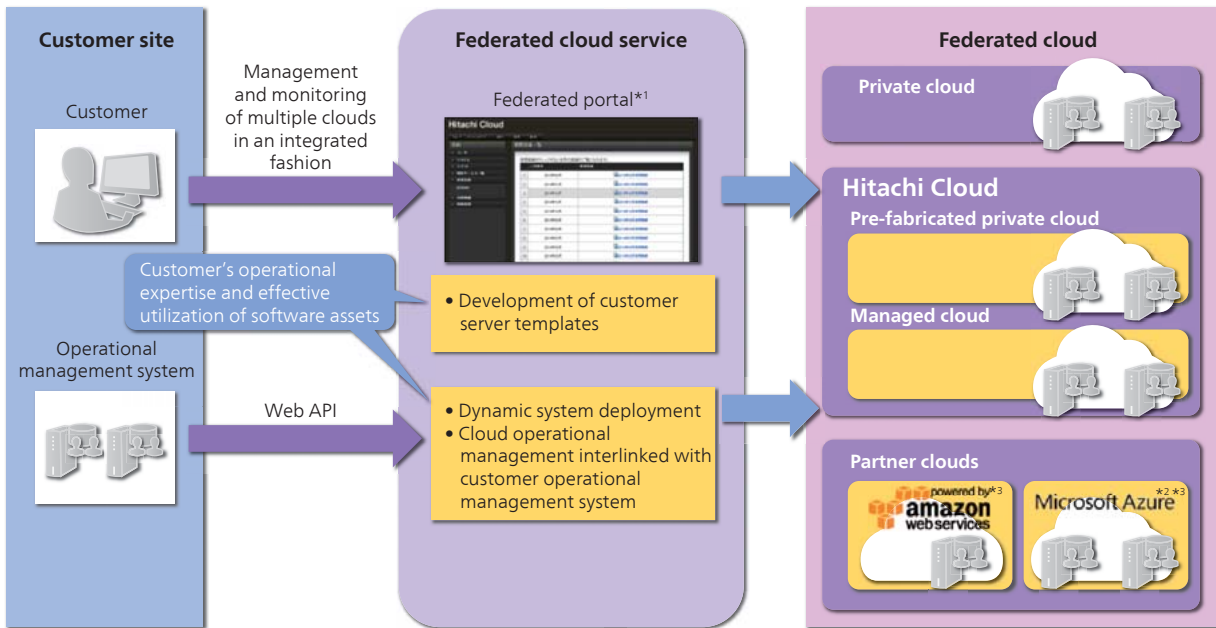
Customer site

Customer

Operational management system

Management and monitoring of multiple clouds in an integrated fashion

Customer's operational expertise and effective utilization of software assets

Web API

Federated cloud service

Federated portal*1

Hitachi Cloud

• Development of customer server templates

• Dynamic system deployment
• Cloud operational management interlinked with customer operational management system

Federated cloud

Private cloud

Hitachi Cloud

Pre-fabricated private cloud

Managed cloud

Partner clouds

powered by amazon web services *3

Microsoft Azure *2 *3